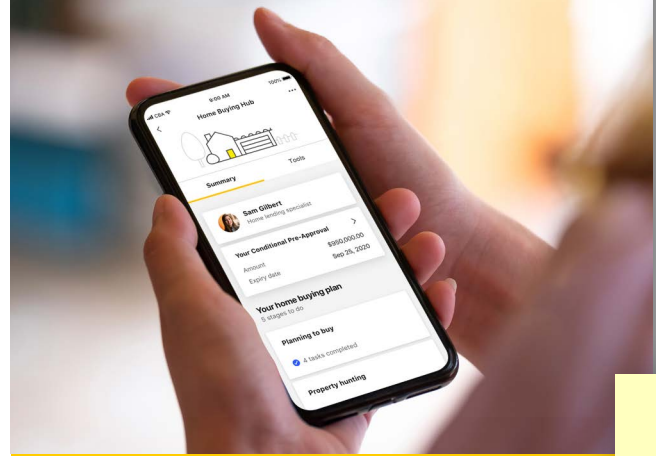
CBA
9:00 AM
100%
Home Buying Hub
Summary
Tools
Sam Gilbert
Home lending specialist
Your Conditional Pre-Approval
Amount
$950,000.00
Expiry date
Sep 25, 2020
Your home buying plan
5 stages to do
Planning to buy
4 tasks completed
Property hunting